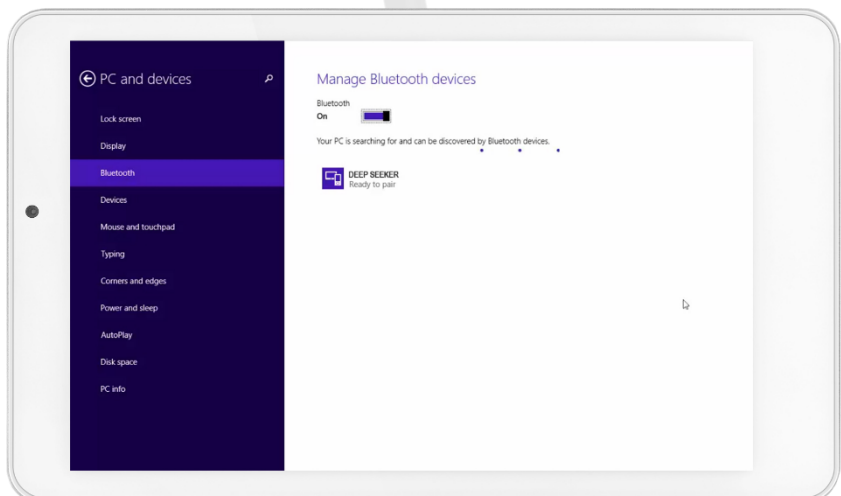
PC and devices

Lock screen

Display

Bluetooth

Devices

Mouse and touchpad

Typing

Corners and edges

Power and sleep

AutoPlay

Disk space

PC info

Manage Bluetooth devices

Bluetooth
On

Your PC is searching for and can be discovered by Bluetooth devices.

DEEP SEEKER
Ready to pair